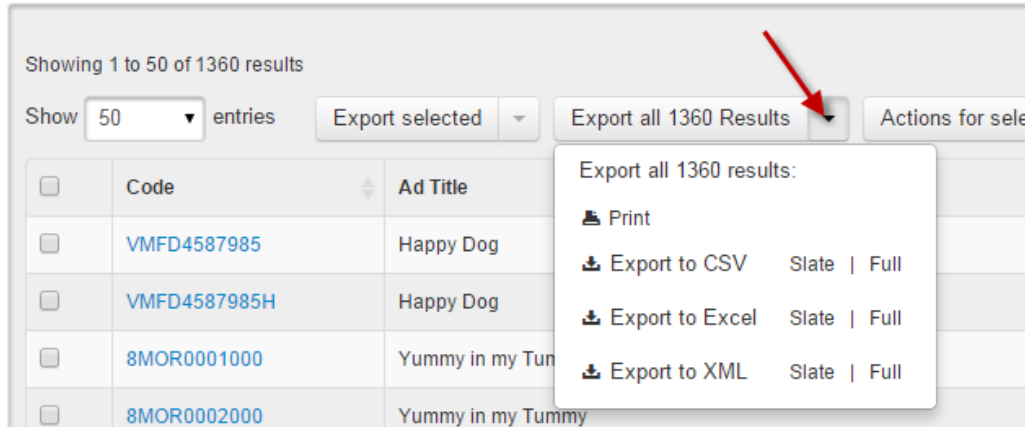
Showing 1 to 50 of 1360 results

Show 50 entries

Export selected

Export all 1360 Results

Actions for sele

| | Code | Ad Title |
|---|---|---|
| | VMFD4587985 | Happy Dog |
| | VMFD4587985H | Happy Dog |
| | 8MOR0001000 | Yummy in my Tun |
| | 8MOR0002000 | Yummy in my Tummy |

Export all 1360 results:

Print

Export to CSV Slate | Full

Export to Excel Slate | Full

Export to XML Slate | Full